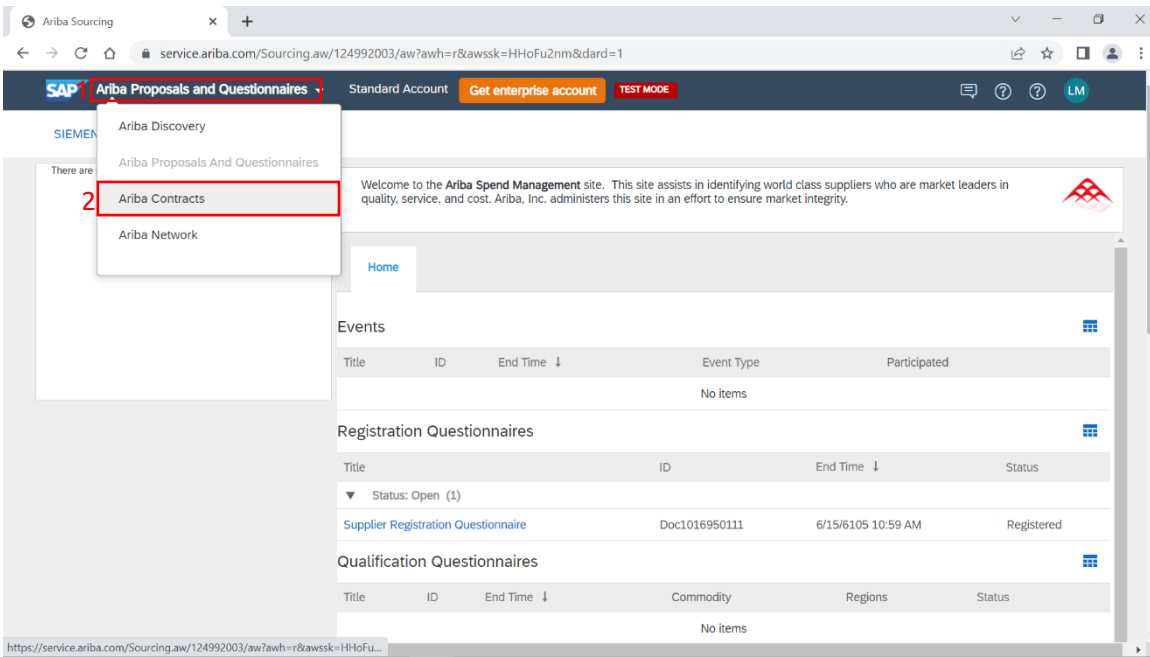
Ariba Sourcing ×
service.ariba.com/Sourcing.aw/124992003/aw?awh=r&awssk=HHoFu2nm&dard=1

SAP 1 Ariba Proposals and Questionnaires Standard Account Get enterprise account TEST MODE LM

SIEMEN

Ariba Discovery
Ariba Proposals And Questionnaires
2 Ariba Contracts
Ariba Network

There are

Welcome to the **Ariba Spend Management** site. This site assists in identifying world class suppliers who are market leaders in quality, service, and cost. Ariba, Inc. administers this site in an effort to ensure market integrity.

Home

Events

| Title | ID | End Time ↓ | Event Type | Participated |
|---|---|---|---|---|
| | | No items | | |

Registration Questionnaires

| Title | ID | End Time ↓ | Status |
|---|---|---|---|
| ▼ Status: Open (1) | | | |
| Supplier Registration Questionnaire | Doc1016950111 | 6/15/6105 10:59 AM | Registered |

Qualification Questionnaires

| Title | ID | End Time ↓ | Commodity | Regions | Status |
|---|---|---|---|---|---|
| | | | No items | | |

https://service.ariba.com/Sourcing.aw/124992003/aw?awh=r&awssk=HHoFu...